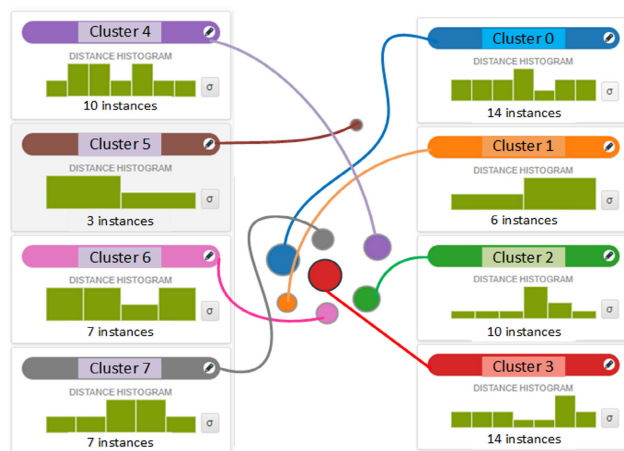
Cluster 4
DISTANCE HISTOGRAM
σ
10 instances

Cluster 5
DISTANCE HISTOGRAM
σ
3 instances

Cluster 6
DISTANCE HISTOGRAM
σ
7 instances

Cluster 7
DISTANCE HISTOGRAM
σ
7 instances

Cluster 0
DISTANCE HISTOGRAM
σ
14 instances

Cluster 1
DISTANCE HISTOGRAM
σ
6 instances

Cluster 2
DISTANCE HISTOGRAM
σ
10 instances

Cluster 3
DISTANCE HISTOGRAM
σ
14 instances